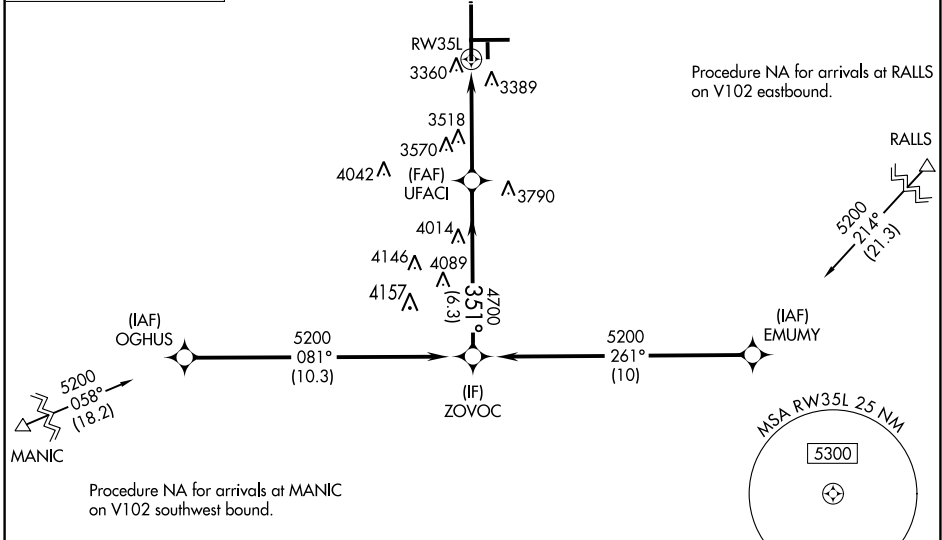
RW35L
3360
3389
Procedure NA for arrivals at RALLS on V102 eastbound.
3518
3570
RALLS
4042
(FAF)
UFACI
3790
5200
214°
(21.3)
4014
4146
4089
4157
(6.3)
351°
4700
(IAF)
OGHUS
(IAF)
EMUMY
5200
081°
(10.3)
5200
261°
(10)
5200
058°
(18.2)
(IF)
ZOVOC
MANIC
MSA RW35L 25 NM
5300
Procedure NA for arrivals at MANIC on V102 southwest bound.